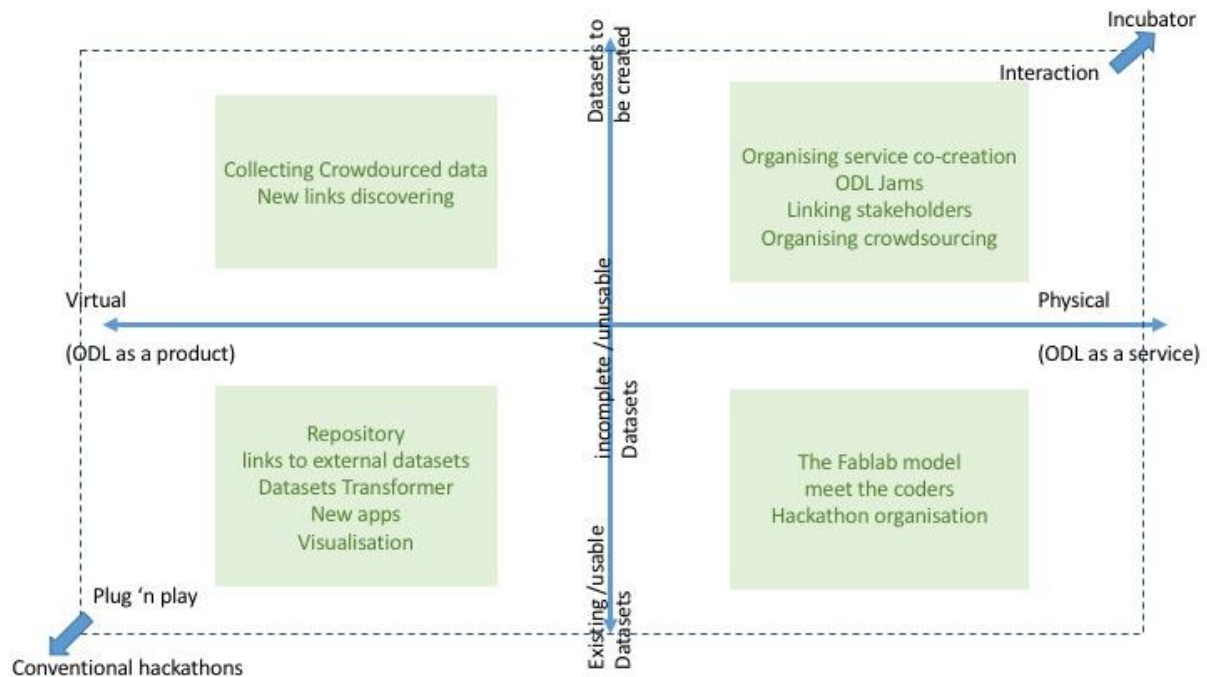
Incubator

Interaction

Datasets to be created

Collecting Crowdourced data
New links discovering

Organising service co-creation
ODL Jams
Linking stakeholders
Organising crowdsourcing

Virtual
(ODL as a product)

incomplete /unusable Datasets

Physical
(ODL as a service)

Repository
links to external datasets
Datasets Transformer
New apps
Visualisation

The Fablab model
meet the coders
Hackathon organisation

Plug 'n play

Existing /usable Datasets

Conventional hackathons